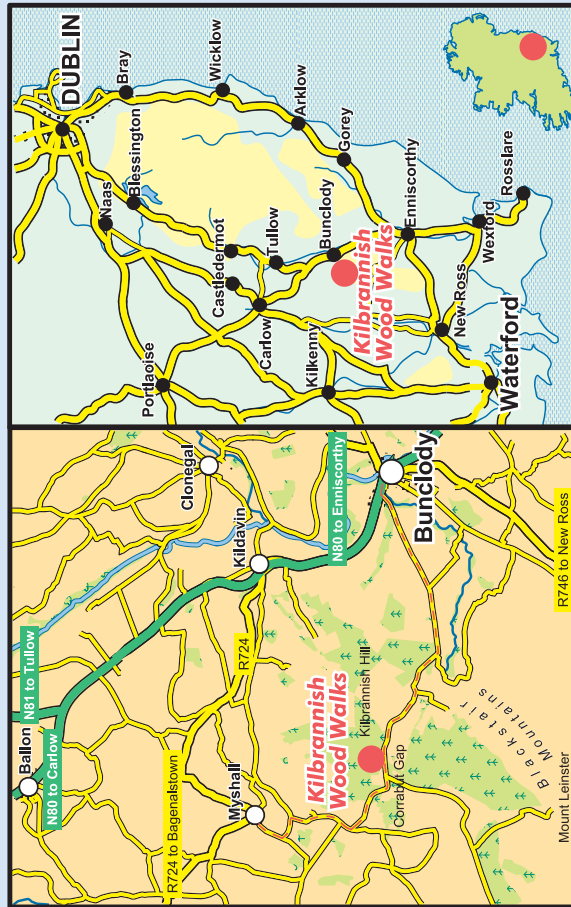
DUBLIN
Bray
Wicklow
Arklow
Blessington
Gorey
Naas
Enniscorthy
Rosslare
Bunclody
Castledermot
Tullow
Kilbrannish Wood Walks
Wexford
New Ross
Carlow
Portlaoise
Kilkenny
Waterford

Clonegal
Bunclody
Kildavin
N80 to Enniscorthy
R746 to New Ross
N81 to Tullow
R724
Ballon
N80 to Carlow
Kilbrannish Wood Walks
Kilbrannish Hill
Blackstairs Mountains
Myshall
Corrabut Gap
R724 to Bagenalstown
Mount Leinster